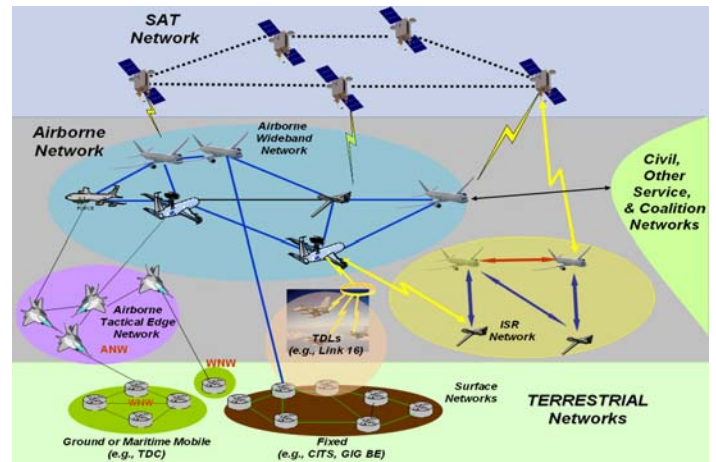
SAT Network

Airborne Network

Airborne Wideband Network

Civil, Other Service, & Coalition Networks

Airborne Tactical Edge Network

ANW

ISR Network

TDLs (e.g., Link 16)

WNW

WNW

Surface Networks

TERRESTRIAL Networks

Ground or Maritime Mobile (e.g., TDC)

Fixed (e.g., CITS, GIG BE)